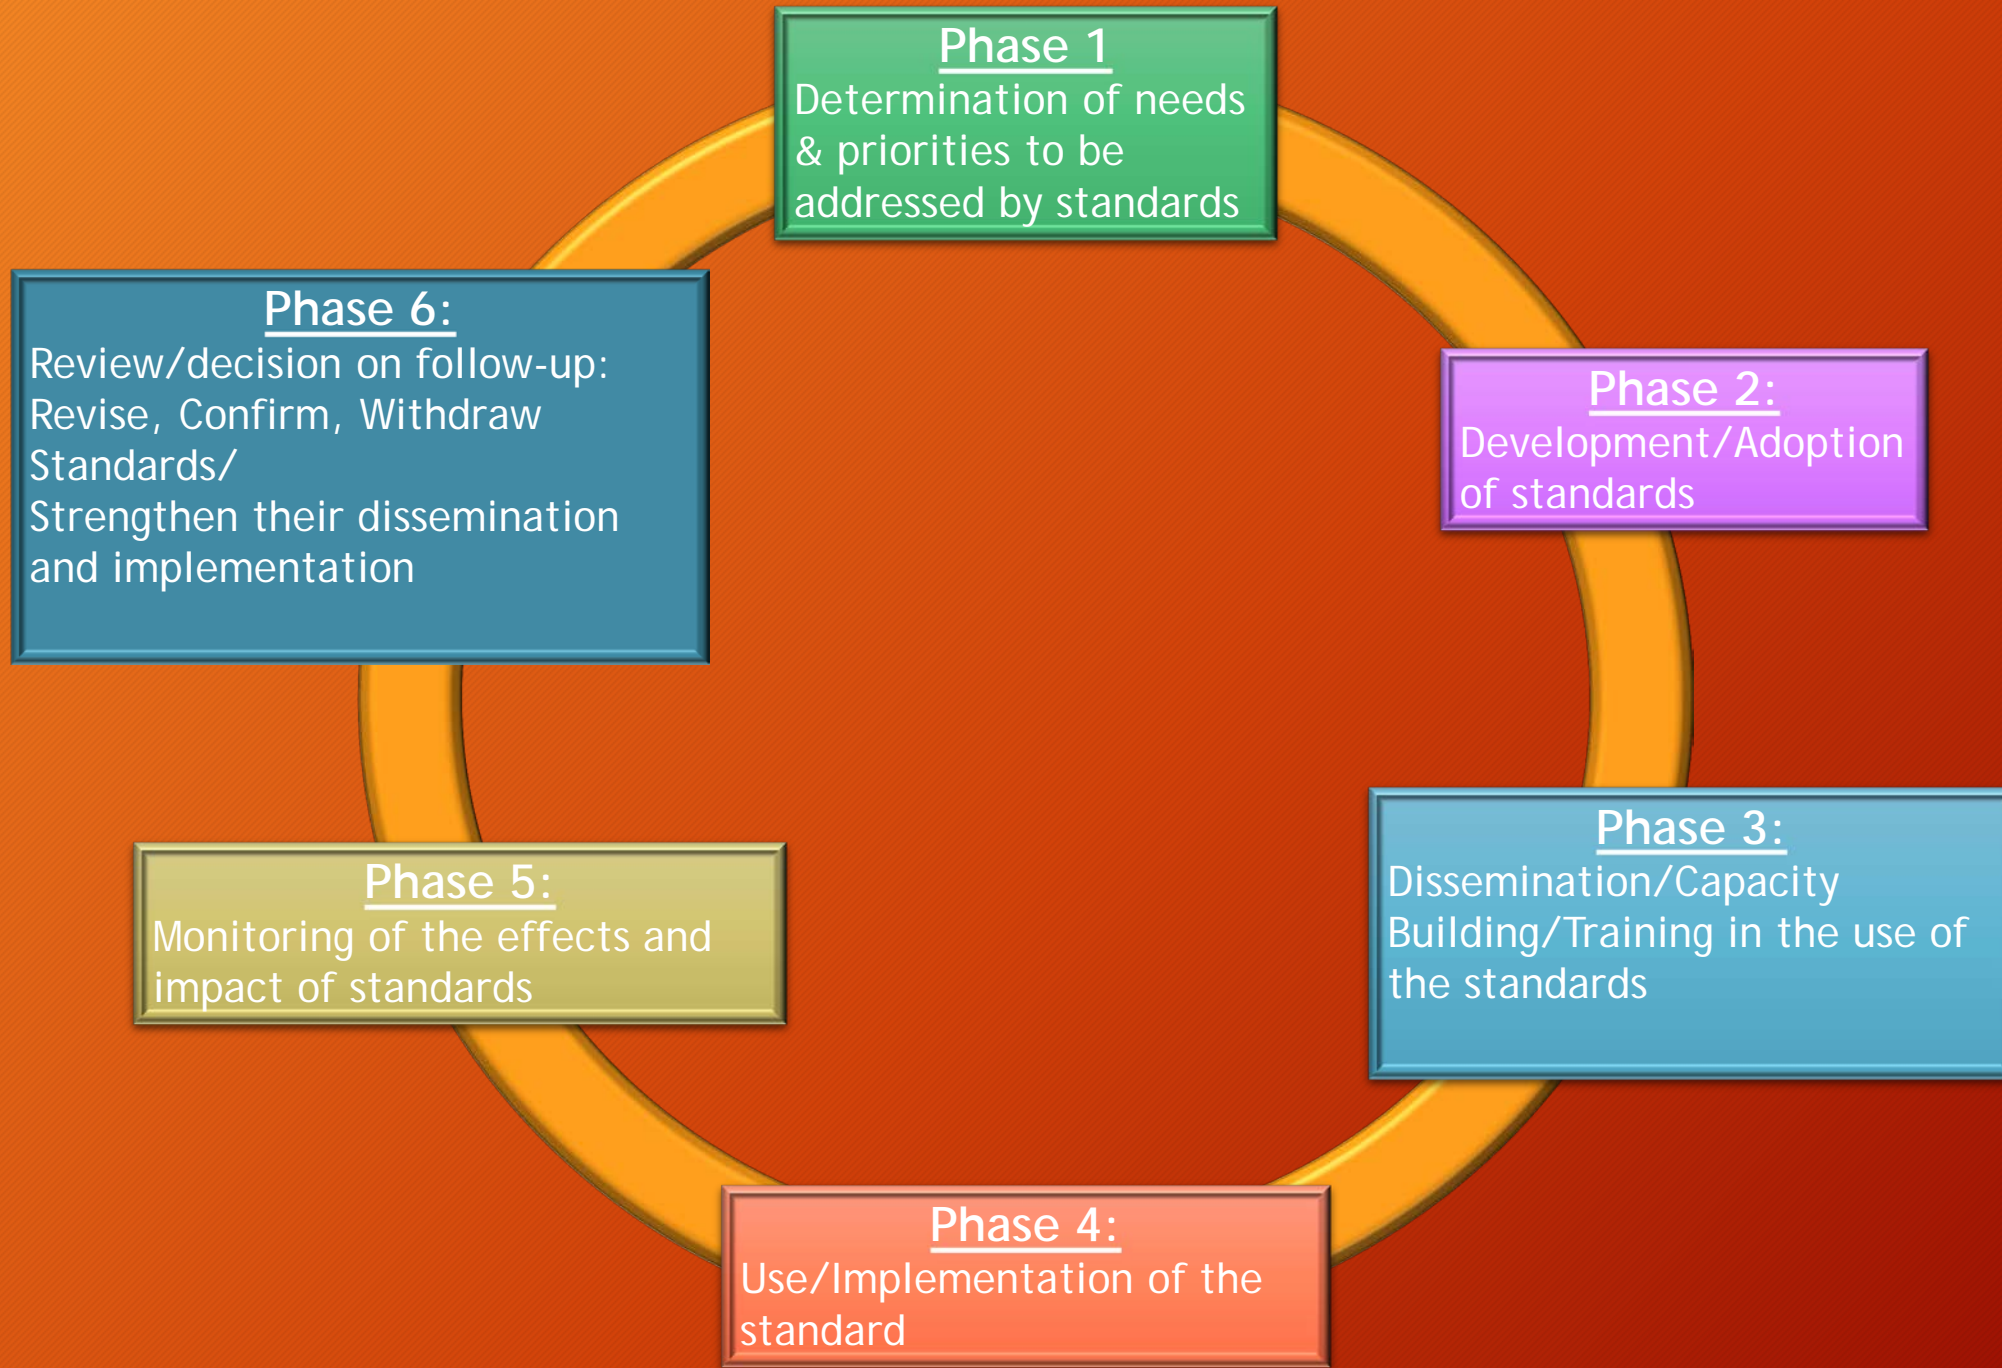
Phase 1
Determination of needs & priorities to be addressed by standards

Phase 2:
Development/Adoption of standards

Phase 3:
Dissemination/Capacity Building/Training in the use of the standards

Phase 4:
Use/Implementation of the standard

Phase 5:
Monitoring of the effects and impact of standards

Phase 6:
Review/decision on follow-up: Revise, Confirm, Withdraw Standards/
Strengthen their dissemination and implementation